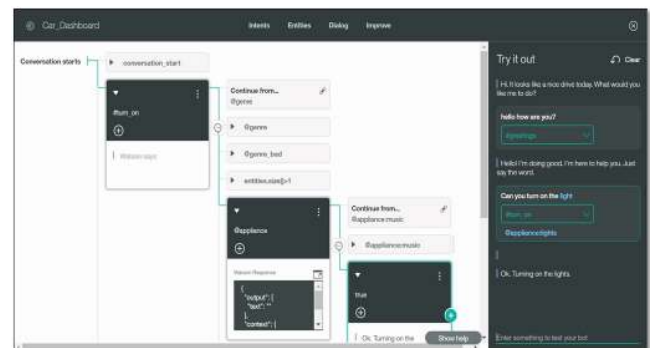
Car_Dashboard

Intents Entities Dialog Improve

Conversation starts

conversation_start

#turn_on

Watson says

Continue from... @genre

@genre

@genre_bad

entities.size()>1

@appliance

Watson Response

{
"output": {
"text": ""
},
"context": {

Continue from... @appliance:music

@appliance:music

true

Ok. Turning on the

Show help

Try it out

Clear

Hi. It looks like a nice drive today. What would you like me to do?

hello how are you?

#greetings

Hello! I'm doing good. I'm here to help you. Just say the word.

Can you turn on the light

#turn_on

@appliance:lights

Ok. Turning on the lights.

Enter something to test your bot